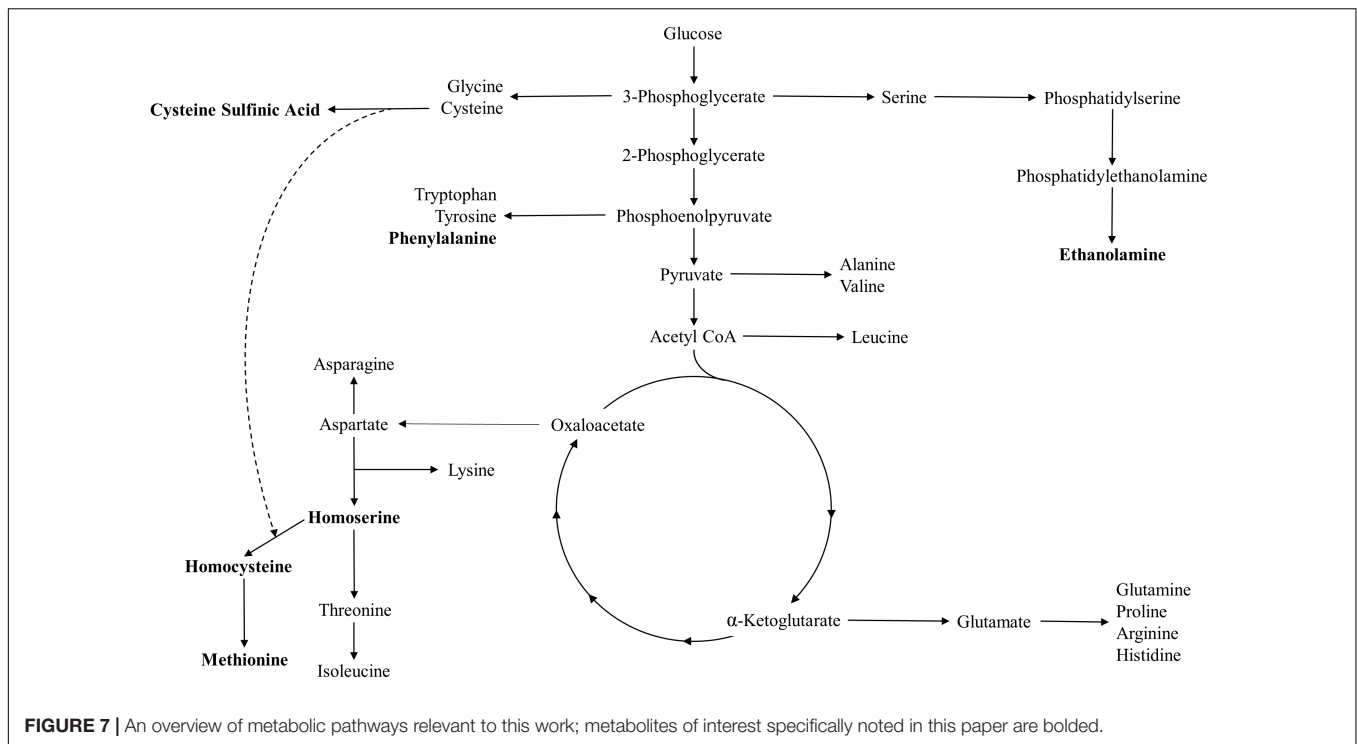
Glucose

Glycine
Cysteine

Cysteine Sulfinic Acid

3-Phosphoglycerate

Serine

Phosphatidylserine

2-Phosphoglycerate

Phosphatidylethanolamine

Tryptophan
Tyrosine
Phenylalanine

Phosphoenolpyruvate

Ethanolamine

Pyruvate

Alanine
Valine

Acetyl CoA

Leucine

Asparagine

Aspartate

Oxaloacetate

Lysine

Homoserine

Homocysteine

Threonine

Methionine

Isoleucine

α-Ketoglutarate

Glutamate

Glutamine
Proline
Arginine
Histidine

FIGURE 7 | An overview of metabolic pathways relevant to this work; metabolites of interest specifically noted in this paper are bolded.